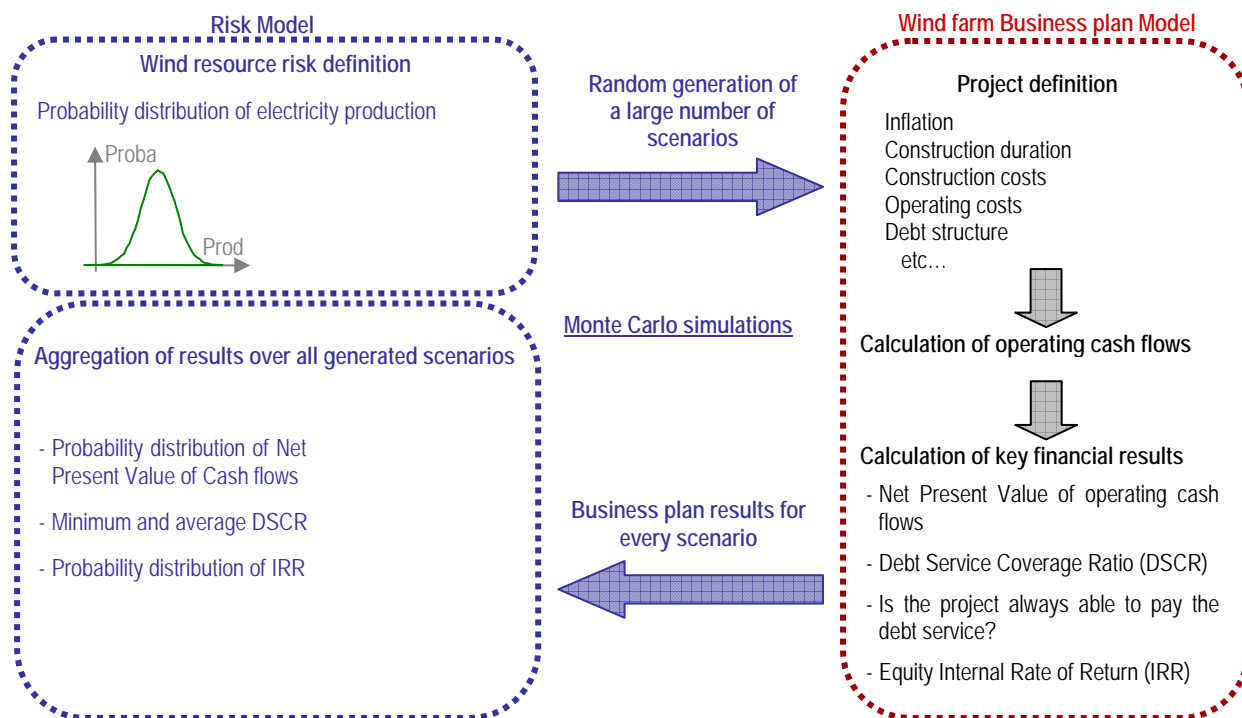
Risk Model

Wind resource risk definition

Probability distribution of electricity production

Proba

Prod

Random generation of a large number of scenarios

Wind farm Business plan Model

Project definition

Inflation
Construction duration
Construction costs
Operating costs
Debt structure
etc…

Calculation of operating cash flows

Monte Carlo simulations

Aggregation of results over all generated scenarios

- Probability distribution of Net Present Value of Cash flows

- Minimum and average DSCR

- Probability distribution of IRR

Business plan results for every scenario

Calculation of key financial results

- Net Present Value of operating cash flows

- Debt Service Coverage Ratio (DSCR)

- Is the project always able to pay the debt service?

- Equity Internal Rate of Return (IRR)